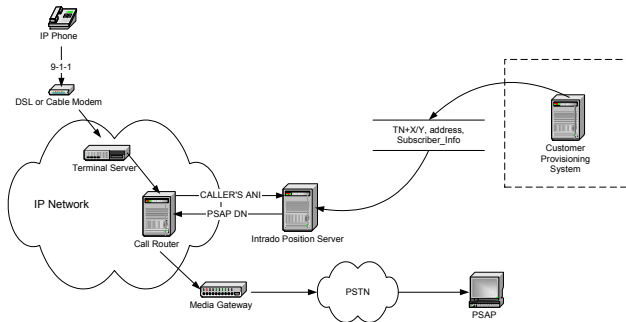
IP Phone

9-1-1

DSL or Cable Modem

TN+X/Y, address, Subscriber_Info

Customer Provisioning System

Terminal Server

IP Network

CALLER'S ANI

PSAP DN

Call Router

Intrado Position Server

Media Gateway

PSTN

PSAP